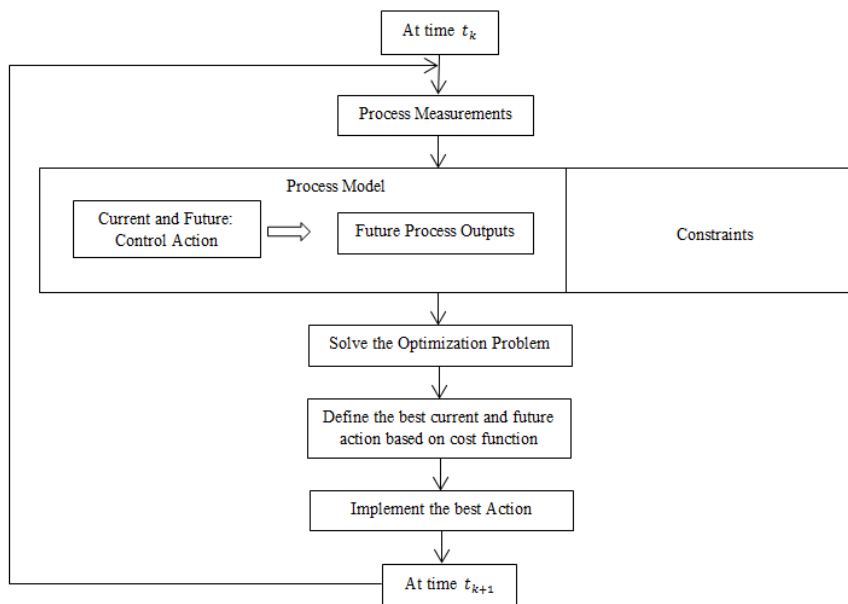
At time $t_k$

Process Measurements

Process Model

Current and Future: Control Action

Future Process Outputs

Constraints

Solve the Optimization Problem

Define the best current and future action based on cost function

Implement the best Action

At time $t_{k+1}$